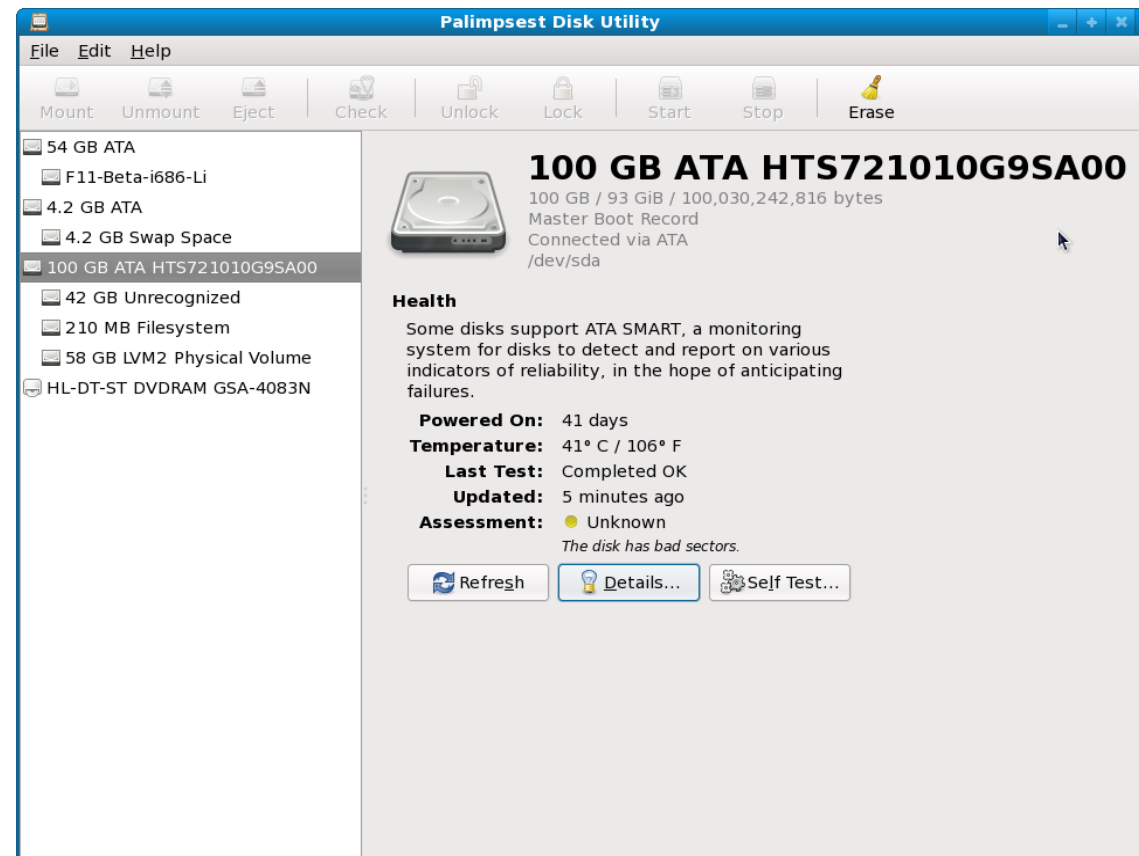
Palimpsest Disk Utility

File Edit Help

Mount Unmount Eject Check Unlock Lock Start Stop Erase

54 GB ATA
F11-Beta-i686-Li
4.2 GB ATA
4.2 GB Swap Space
100 GB ATA HTS721010G9SA00
42 GB Unrecognized
210 MB Filesystem
58 GB LVM2 Physical Volume
HL-DT-ST DVDRAM GSA-4083N

100 GB ATA HTS721010G9SA00
100 GB / 93 GiB / 100,030,242,816 bytes
Master Boot Record
Connected via ATA
/dev/sda

Health

Some disks support ATA SMART, a monitoring system for disks to detect and report on various indicators of reliability, in the hope of anticipating failures.

Powered On: 41 days
Temperature: 41° C / 106° F
Last Test: Completed OK
Updated: 5 minutes ago
Assessment: Unknown
The disk has bad sectors.

Refresh Details... Self Test...